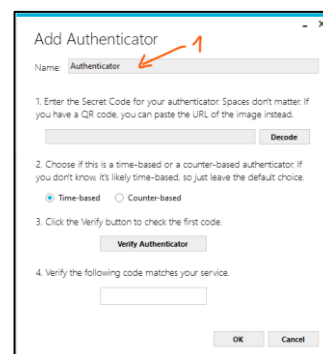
Add Authenticator

1

Name: Authenticator

1. Enter the Secret Code for your authenticator. Spaces don't matter. If you have a QR code, you can paste the URL of the image instead.

Decode

2. Choose if this is a time-based or a counter-based authenticator. If you don't know, it's likely time-based, so just leave the default choice.

Time-based Counter-based

3. Click the Verify button to check the first code.

Verify Authenticator

4. Verify the following code matches your service.

OK Cancel